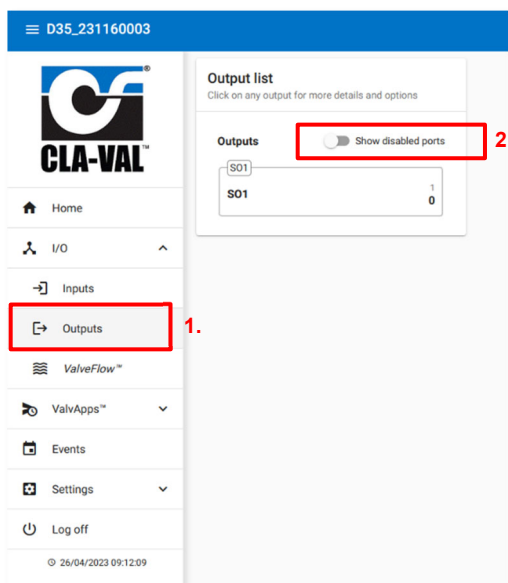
D35_231160003

CLA-VAL

Home

I/O

Inputs

Outputs

ValveFlow™

ValvApps™

Events

Settings

Log off

26/04/2023 09:12:09

Output list

Click on any output for more details and options

Outputs

Show disabled ports

S01

S01

1

0

1.

2